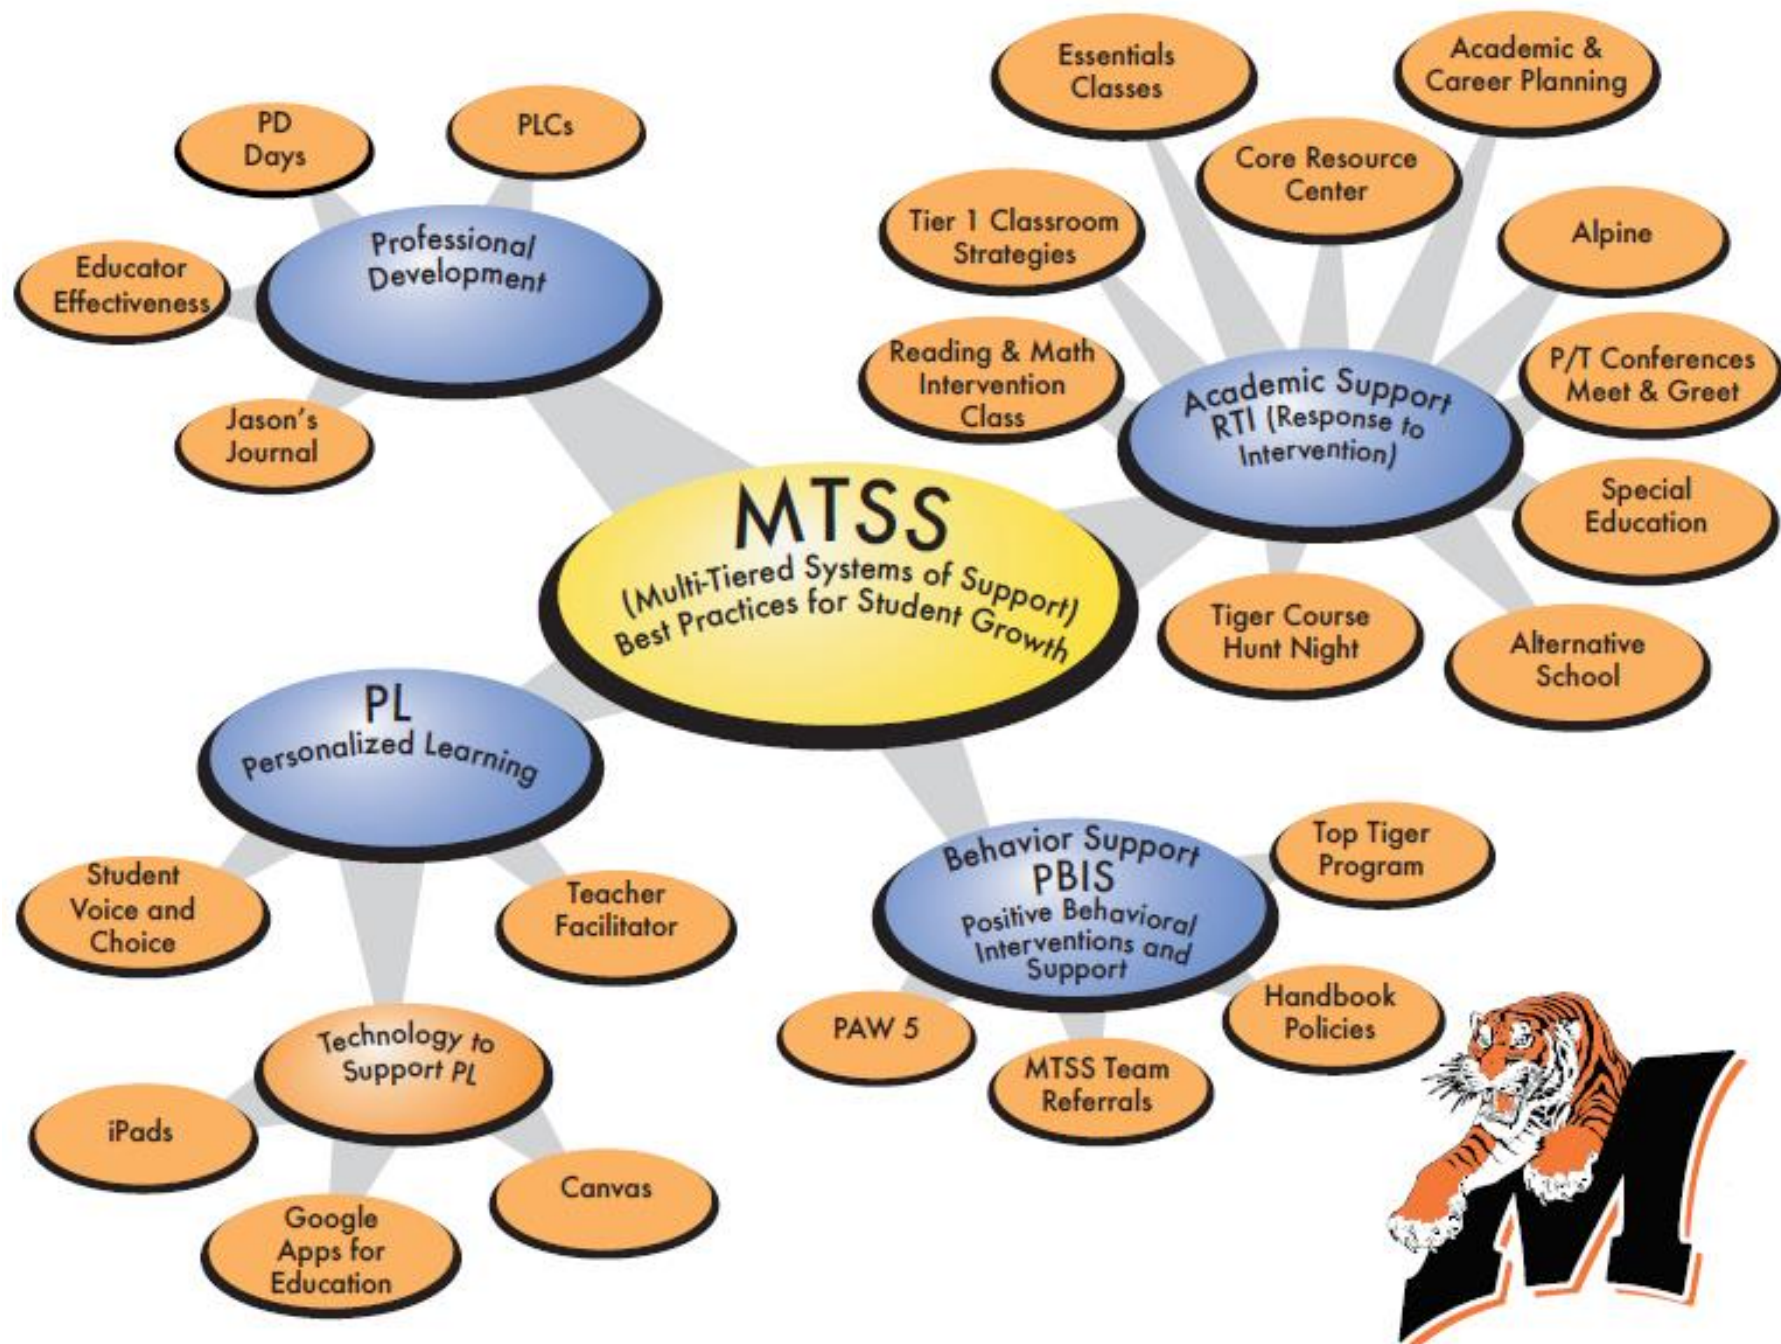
MTSS
(Multi-Tiered Systems of Support)
Best Practices for Student Growth

Professional Development

PD Days

PLCs

Educator Effectiveness

Jason's Journal

Academic Support
RTI (Response to Intervention)

Essentials Classes

Academic & Career Planning

Core Resource Center

Tier 1 Classroom Strategies

Alpine

Reading & Math Intervention Class

P/T Conferences Meet & Greet

Special Education

Tiger Course Hunt Night

Alternative School

PL
Personalized Learning

Student Voice and Choice

Teacher Facilitator

Technology to Support PL

iPads

Google Apps for Education

Canvas

Behavior Support
PBIS
Positive Behavioral Interventions and Support

Top Tiger Program

Handbook Policies

PAW 5

MTSS Team Referrals

M